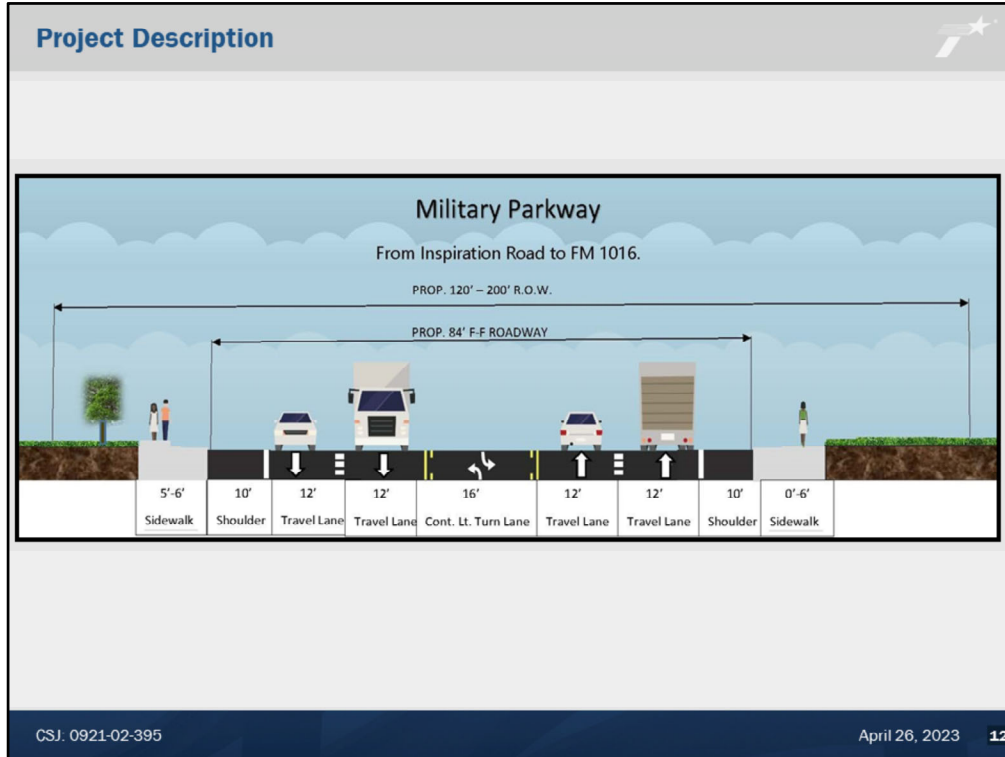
Project Description

Military Parkway

From Inspiration Road to FM 1016.

PROP. 120' – 200' R.O.W.

PROP. 84' F-F ROADWAY

| 5'-6' | 10' | 12' | 12' | 16' | 12' | 12' | 10' | 0'-6' |
|---|---|---|---|---|---|---|---|---|
| Sidewalk | Shoulder | Travel Lane | Travel Lane | Cont. Lt. Turn Lane | Travel Lane | Travel Lane | Shoulder | Sidewalk |

CSJ: 0921-02-395

April 26, 2023

12